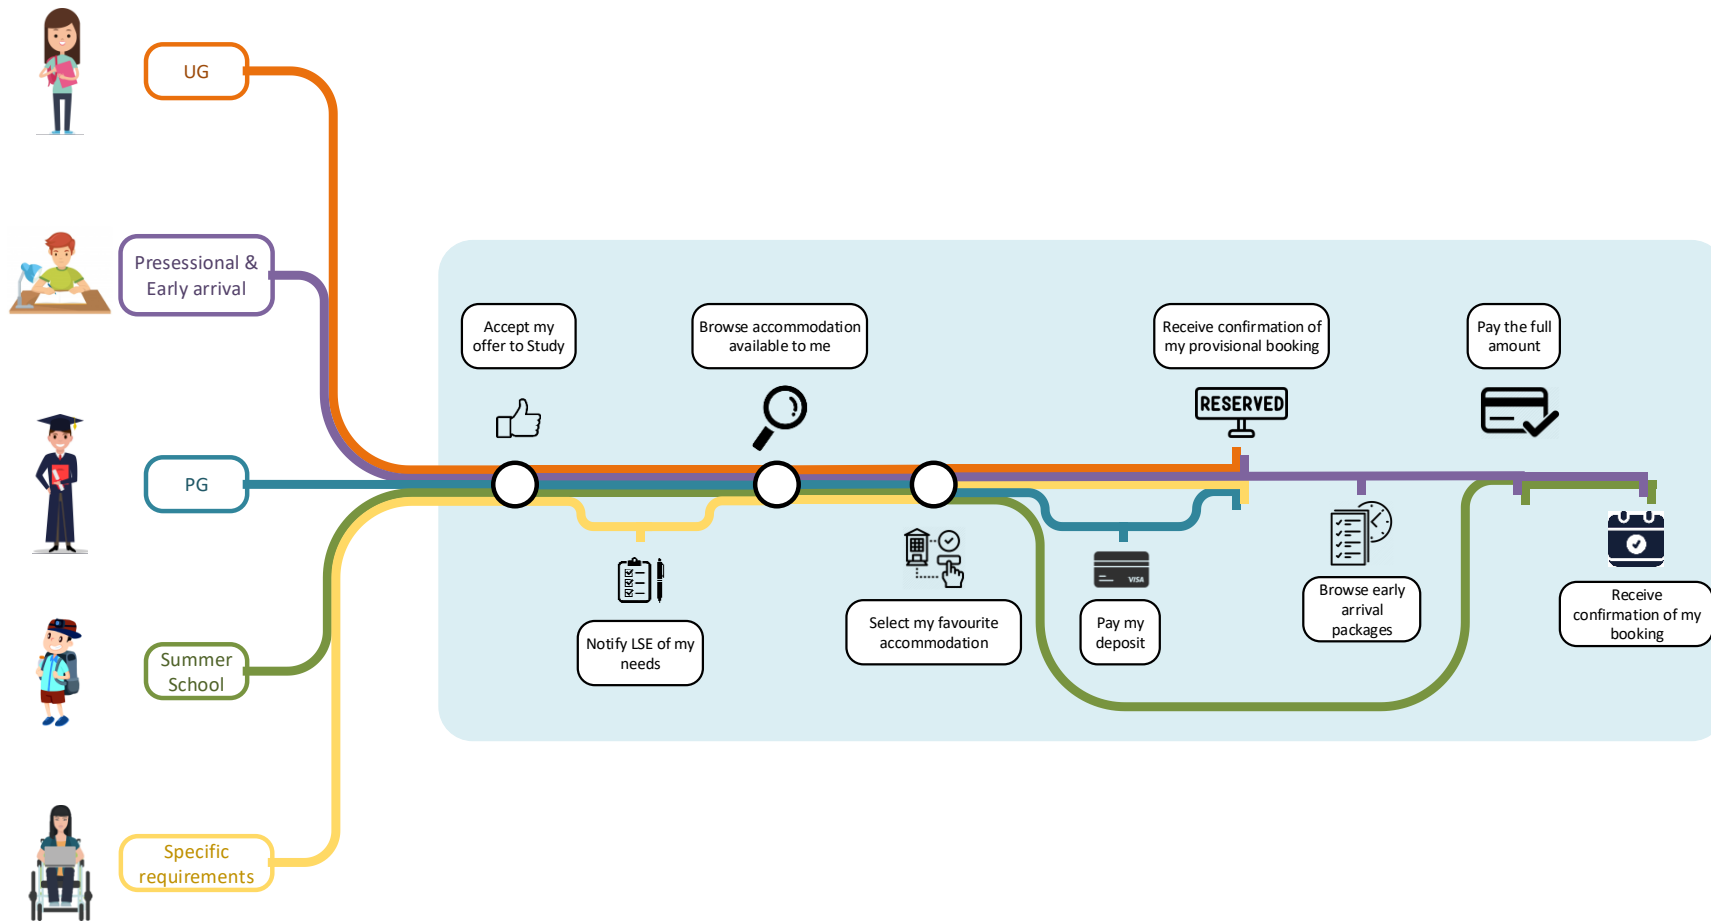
UG

Presessional & Early arrival

PG

Summer School

Specific requirements

Accept my offer to Study

Browse accommodation available to me

Receive confirmation of my provisional booking

RESERVED

Pay the full amount

Notify LSE of my needs

Select my favourite accommodation

VISA

Pay my deposit

Browse early arrival packages

Receive confirmation of my booking